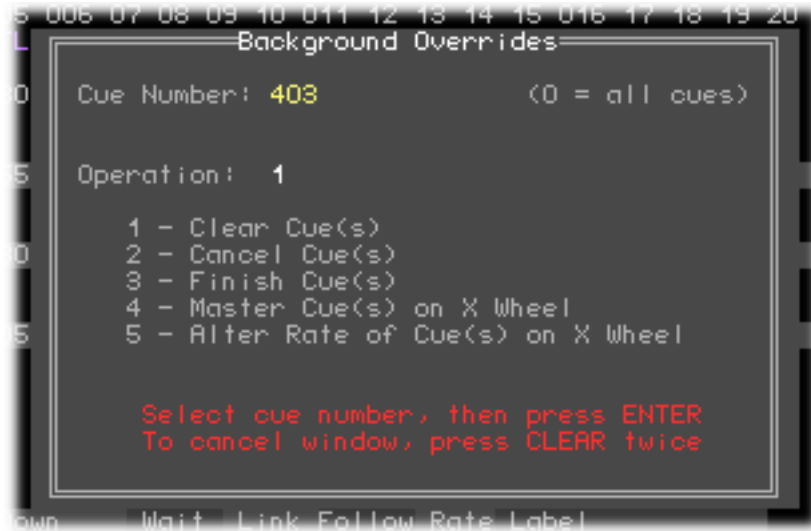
5 006 07 08 09 10 011 12 13 14 15 016 17 18 19 20

Background Overrides

Cue Number: 403 (0 = all cues)

Operation: 1

1 - Clear Cue(s)
2 - Cancel Cue(s)
3 - Finish Cue(s)
4 - Master Cue(s) on X Wheel
5 - Alter Rate of Cue(s) on X Wheel

Select cue number, then press ENTER
To cancel window, press CLEAR twice

own Wait Link Follow Rate Label